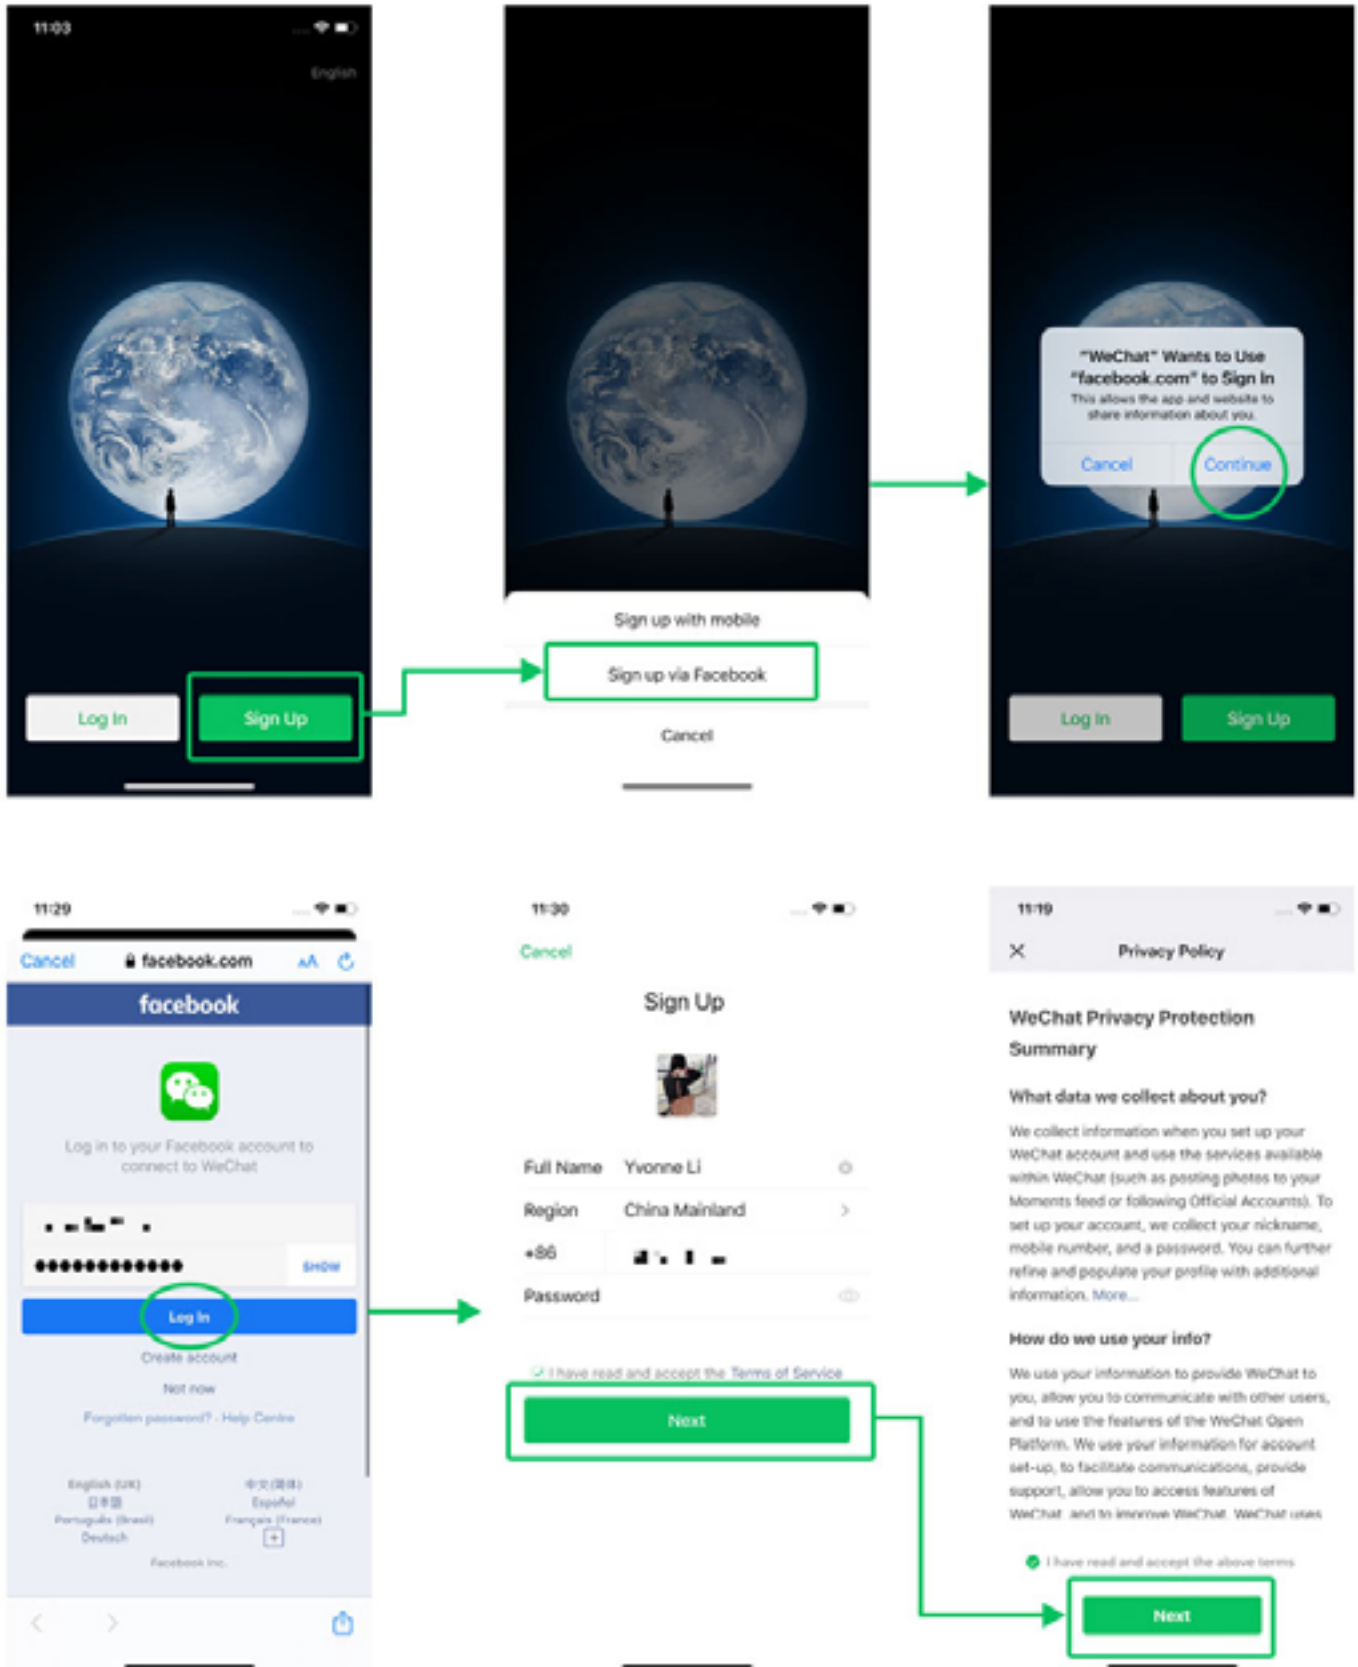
11:03

English

Log In

Sign Up

Sign up with mobile

Sign up via Facebook

Cancel

"WeChat" Wants to Use "facebook.com" to Sign In

This allows the app and website to share information about you.

Cancel

Continue

Log In

Sign Up

11:29

Cancel

facebook.com

AA

facebook

Log in to your Facebook account to connect to WeChat

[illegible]

•••••••••••••

SHOW

Log In

Create account

Not now

Forgotten password? · Help Centre

English (UK)
日本語
Português (Brasil)
Deutsch

中文(简体)
Español
Français (France)

Facebook Inc.

11:30

Cancel

Sign Up

Full Name Yvonne Li

Region China Mainland

+86 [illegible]

Password

I have read and accept the Terms of Service

Next

11:19

Privacy Policy

WeChat Privacy Protection Summary

What data we collect about you?

We collect information when you set up your WeChat account and use the services available within WeChat (such as posting photos to your Moments feed or following Official Accounts). To set up your account, we collect your nickname, mobile number, and a password. You can further refine and populate your profile with additional information. More...

How do we use your info?

We use your information to provide WeChat to you, allow you to communicate with other users, and to use the features of the WeChat Open Platform. We use your information for account set-up, to facilitate communications, provide support, allow you to access features of WeChat, and to improve WeChat. WeChat uses

I have read and accept the above terms

Next